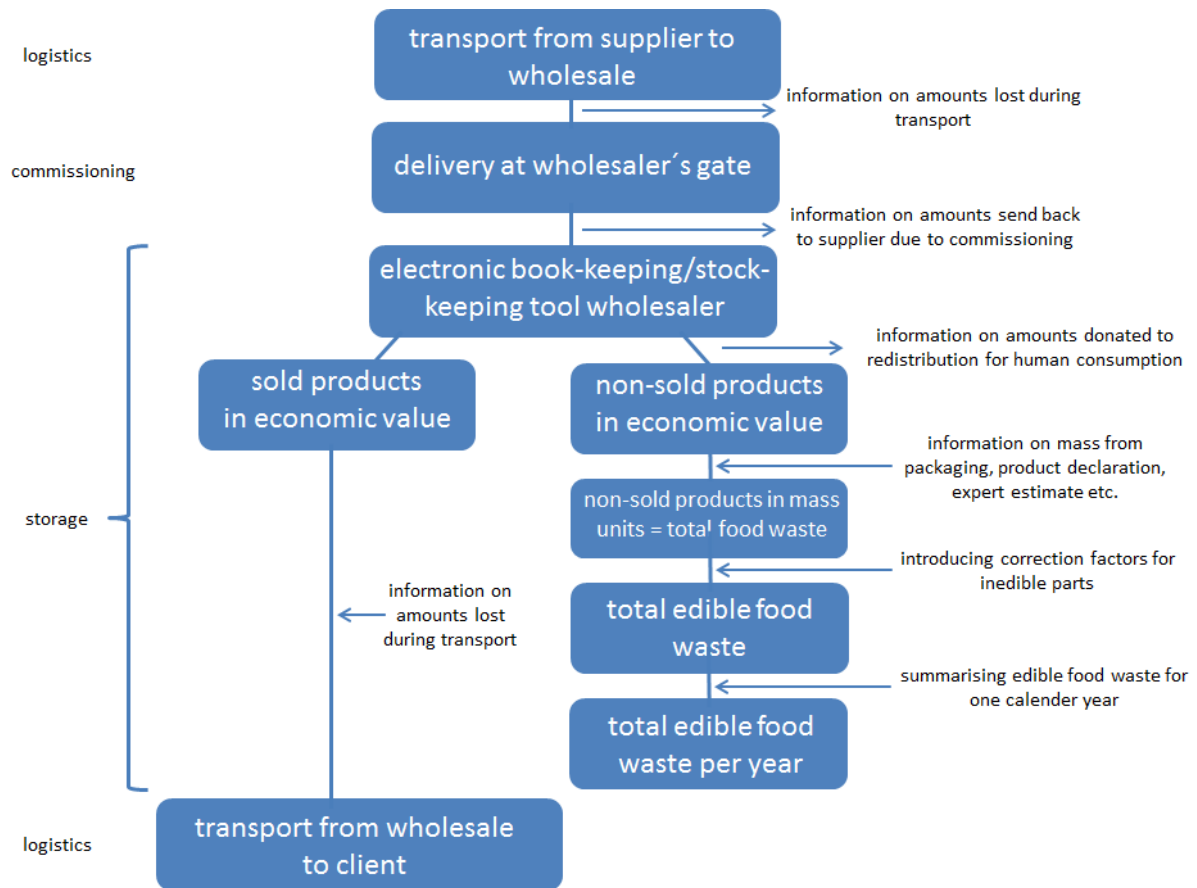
logistics

transport from supplier to wholesale

information on amounts lost during transport

commissioning

delivery at wholesaler´s gate

information on amounts send back to supplier due to commissioning

electronic book-keeping/stock-keeping tool wholesaler

information on amounts donated to redistribution for human consumption

sold products in economic value

non-sold products in economic value

information on mass from packaging, product declaration, expert estimate etc.

storage

non-sold products in mass units = total food waste

introducing correction factors for inedible parts

information on amounts lost during transport

total edible food waste

summarising edible food waste for one calender year

total edible food waste per year

logistics

transport from wholesale to client